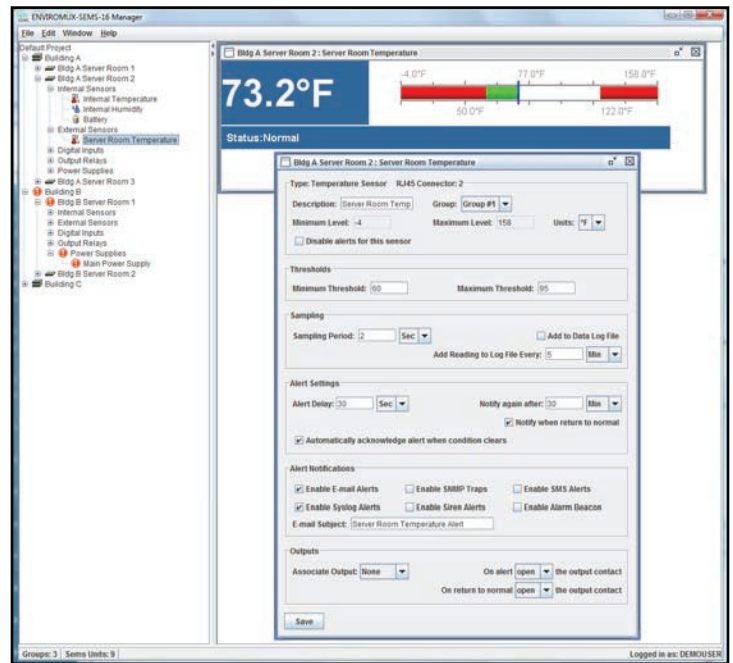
ENVIROMUX-SEMS-16 Manager

File Edit Window Help

Default Project
Building A
Bldg A Server Room 1
Bldg A Server Room 2
Internal Sensors
Internal Temperature
Internal Humidity
Battery
External Sensors
Server Room Temperature
Digital Inputs
Output Relays
Power Supplies
Bldg A Server Room 3
Building B
Bldg B Server Room 1
Internal Sensors
External Sensors
Digital Inputs
Output Relays
Power Supplies
Main Power Supply
Bldg B Server Room 2
Building C

Bldg A Server Room 2 : Server Room Temperature

73.2°F

-4.0°F 77.0°F 158.0°F
50.0°F 122.0°F

Status:Normal

Bldg A Server Room 2 : Server Room Temperature

Type: Temperature Sensor RJ45 Connector: 2

Description: Server Room Temp Group: Group #1
Minimum Level: -4 Maximum Level: 158 Units: °F
Disable alerts for this sensor

Thresholds
Minimum Threshold: 60 Maximum Threshold: 95

Sampling
Sampling Period: 2 Sec Add to Data Log File
Add Reading to Log File Every: 5 Min

Alert Settings
Alert Delay: 30 Sec Notify again after: 30 Min
Notify when return to normal
Automatically acknowledge alert when condition clears

Alert Notifications
Enable E-mail Alerts Enable SNMP Traps Enable SMS Alerts
Enable Syslog Alerts Enable Siren Alerts Enable Alarm Beacon
E-mail Subject: Server Room Temperature Alert

Outputs
Associate Output: None On alert open the output contact
On return to normal open the output contact

Save

Groups: 3 Sems Units: 9 Logged in as: DEMOUSER